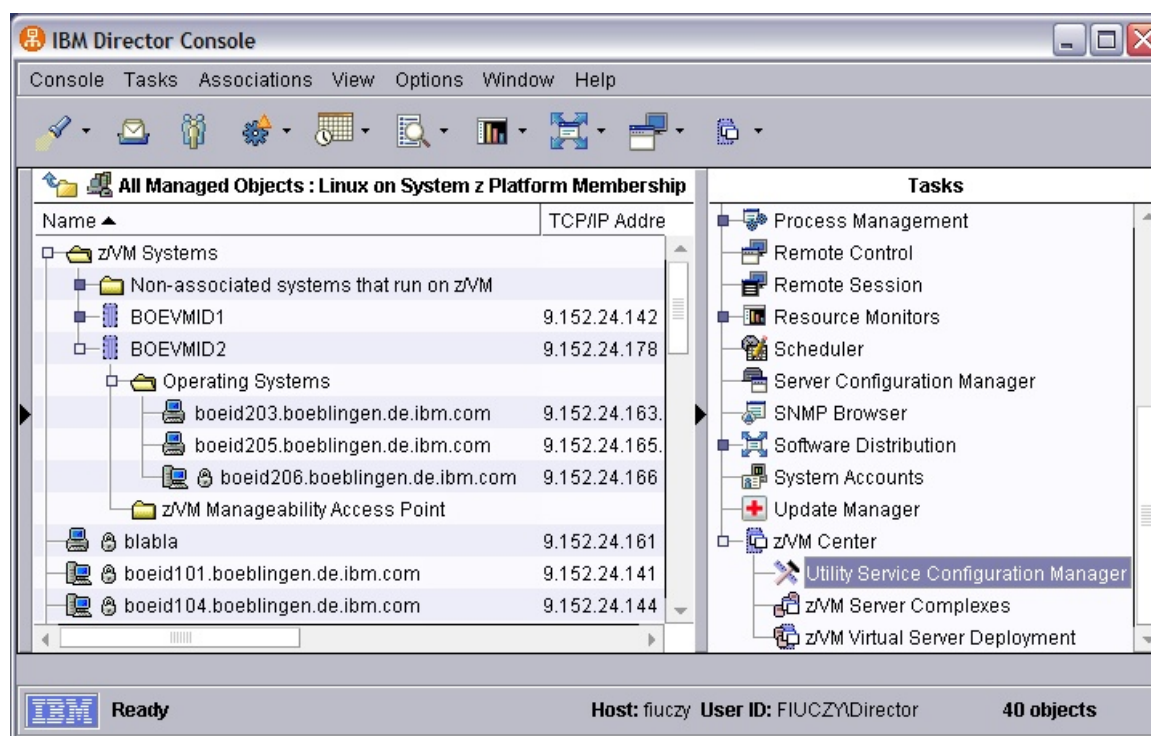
IBM Director Console

Console Tasks Associations View Options Window Help

All Managed Objects : Linux on System z Platform Membership

| Name ▲ | TCP/IP Addre |
|---|---|
| z/VM Systems | |
| Non-associated systems that run on z/VM | |
| BOEVMID1 | 9.152.24.142 |
| BOEVMID2 | 9.152.24.178 |
| Operating Systems | |
| boeid203.boeblingen.de.ibm.com | 9.152.24.163. |
| boeid205.boeblingen.de.ibm.com | 9.152.24.165. |
| boeid206.boeblingen.de.ibm.com | 9.152.24.166 |
| z/VM Manageability Access Point | |
| blabla | 9.152.24.161 |
| boeid101.boeblingen.de.ibm.com | 9.152.24.141 |
| boeid104.boeblingen.de.ibm.com | 9.152.24.144 |

Tasks

Process Management
Remote Control
Remote Session
Resource Monitors
Scheduler
Server Configuration Manager
SNMP Browser
Software Distribution
System Accounts
Update Manager
z/VM Center
Utility Service Configuration Manager
z/VM Server Complexes
z/VM Virtual Server Deployment

IBM Ready Host: fiuczy User ID: FIUCZY\Director 40 objects